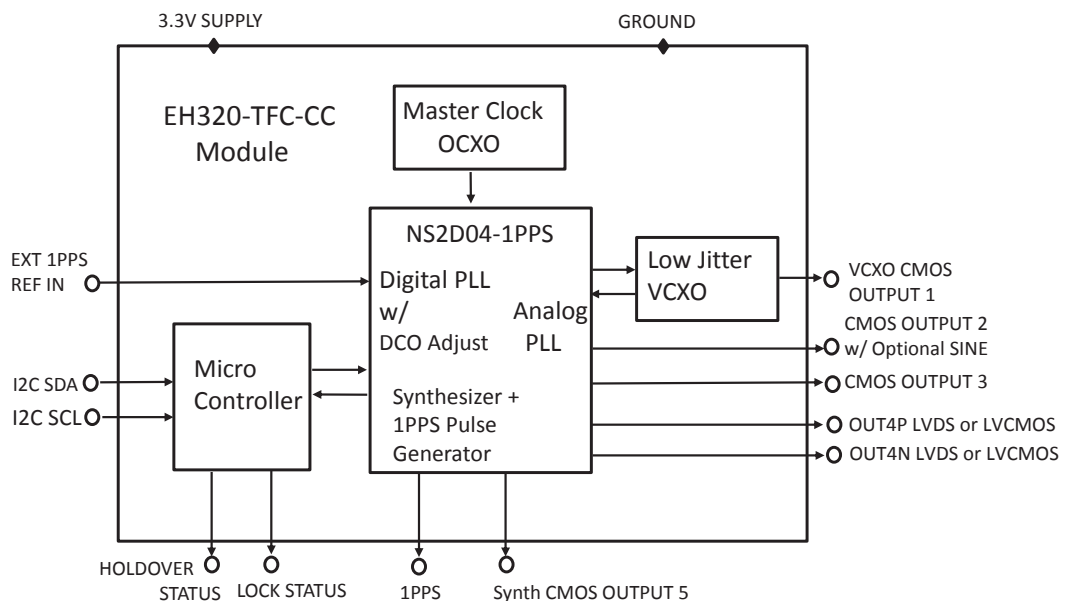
3.3V SUPPLY
GROUND

EH320-TFC-CC Module

Master Clock OCXO

NS2D04-1PPS

Digital PLL w/ DCO Adjust

Analog PLL

Synthesizer + 1PPS Pulse Generator

Low Jitter VCXO

Micro Controller

EXT 1PPS REF IN

I2C SDA

I2C SCL

VCXO CMOS OUTPUT 1

CMOS OUTPUT 2 w/ Optional SINE

CMOS OUTPUT 3

OUT4P LVDS or LVCMOS

OUT4N LVDS or LVCMOS

HOLDOVER STATUS

LOCK STATUS

1PPS

Synth CMOS OUTPUT 5